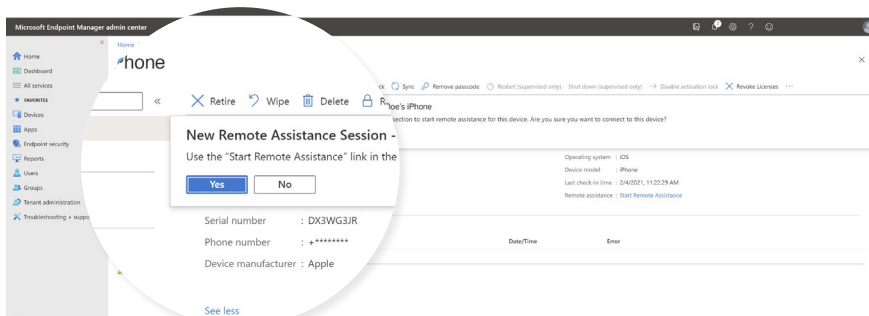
Microsoft Endpoint Manager admin center

Home
Dashboard
All services
FAVORITES
Devices
Apps
Endpoint security
Reports
Users
Groups
Tenant administration
Troubleshooting + suppo

Home >
hone

«

Retire Wipe Delete R

k Sync Remove passcode Restart (supervised only) Shut down (supervised only) Disable activation lock Revoke Licenses ···

oe's iPhone

New Remote Assistance Session -

Use the "Start Remote Assistance" link in the section to start remote assistance for this device. Are you sure you want to connect to this device?

Yes No

Operating system : iOS
Device model : iPhone
Last check-in time : 2/4/2021, 11:22:29 AM
Remote assistance : Start Remote Assistance

Serial number : DX3WG3JR
Phone number : +********
Device manufacturer : Apple

Date/Time Error

See less